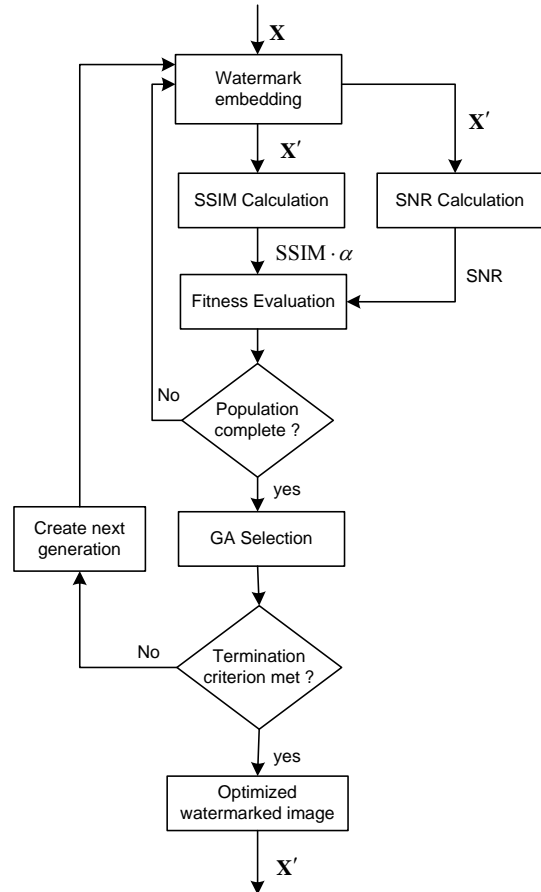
$\mathbf{X}$

Watermark embedding

$\mathbf{X}'$

$\mathbf{X}'$

SSIM Calculation

SNR Calculation

$\mathrm{SSIM} \cdot \alpha$

SNR

Fitness Evaluation

No

Population complete ?

yes

Create next generation

GA Selection

No

Termination criterion met ?

yes

Optimized watermarked image

$\mathbf{X}'$